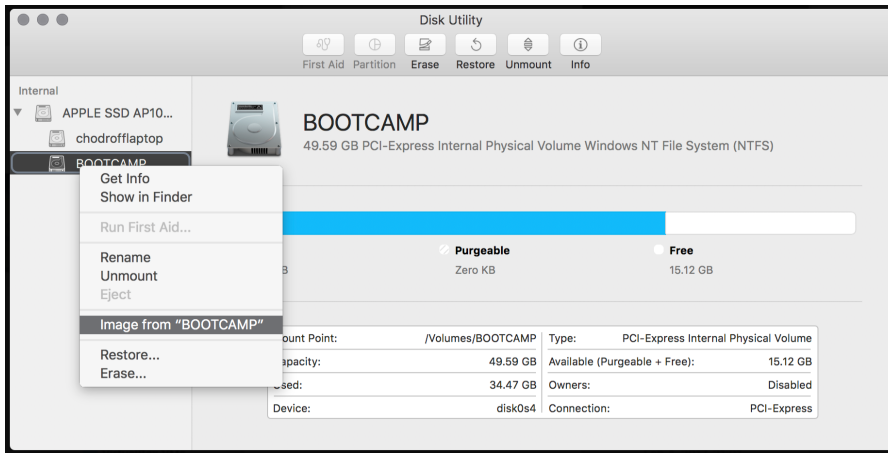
Disk Utility

First Aid Partition Erase Restore Unmount Info

Internal
APPLE SSD AP10...
chodrofflaptop
BOOTCAMP

Get Info
Show in Finder
Run First Aid...
Rename
Unmount
Eject
Image from "BOOTCAMP"
Restore...
Erase...

BOOTCAMP
49.59 GB PCI-Express Internal Physical Volume Windows NT File System (NTFS)

B
Purgeable
Zero KB
Free
15.12 GB

| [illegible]ount Point: | /Volumes/BOOTCAMP | Type: | PCI-Express Internal Physical Volume |
|---|---|---|---|
| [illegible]apacity: | 49.59 GB | Available (Purgeable + Free): | 15.12 GB |
| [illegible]sed: | 34.47 GB | Owners: | Disabled |
| Device: | disk0s4 | Connection: | PCI-Express |